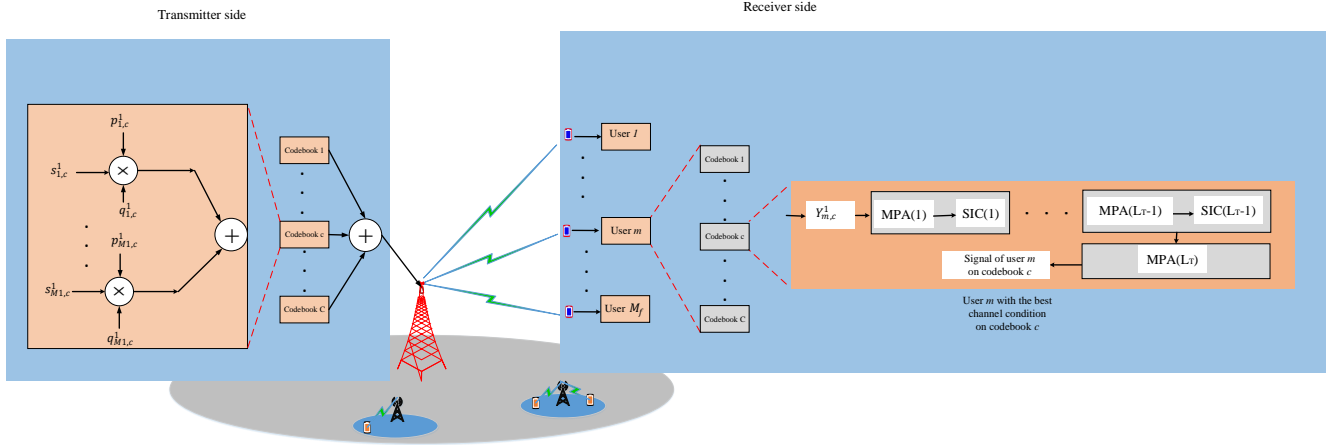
Transmitter side

Receiver side

$p_{1,c}^1$

$s_{1,c}^1$

×

$q_{1,c}^1$

.
.
.

$p_{M1,c}^1$

$s_{M1,c}^1$

×

$q_{M1,c}^1$

+

Codebook 1

Codebook c

Codebook C

+

User $1$

User $m$

User $M_f$

Codebook 1

Codebook c

Codebook C

$Y_{m,c}^1$

MPA(1)

SIC(1)

. . .

MPA($L_T$-1)

SIC($L_T$-1)

MPA($L_T$)

Signal of user $m$ on codebook $c$

User $m$ with the best channel condition on codebook $c$